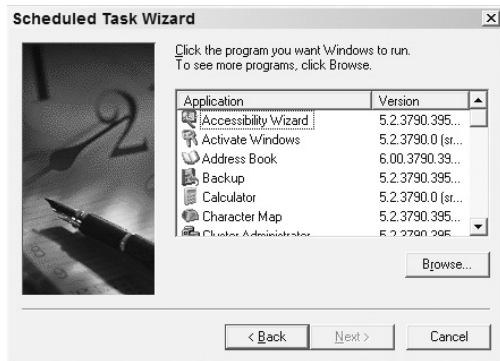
Scheduled Task Wizard

×

Click the program you want Windows to run. To see more programs, click Browse.

| Application | Version |
|---|---|
| Accessibility Wizard | 5.2.3790.395... |
| Activate Windows | 5.2.3790.0 (sr... |
| Address Book | 6.00.3790.39... |
| Backup | 5.2.3790.395... |
| Calculator | 5.2.3790.0 (sr... |
| Character Map | 5.2.3790.395... |
| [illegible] | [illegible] |

Browse...

< Back

Next >

Cancel